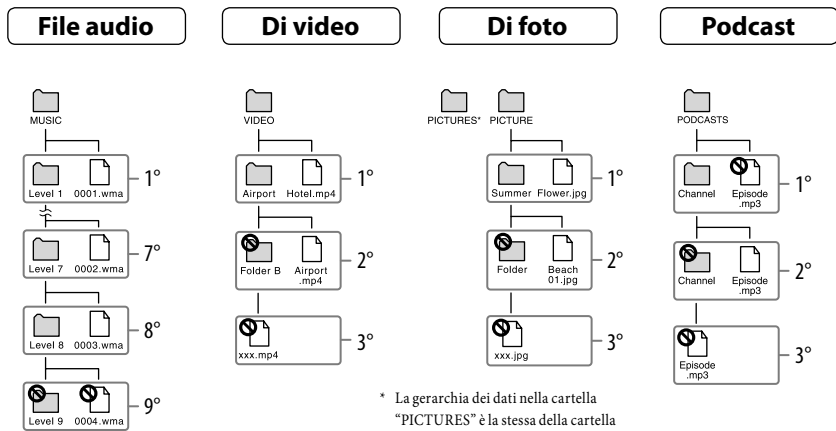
File audio

MUSIC

Level 1 0001.wma 1°

Level 7 0002.wma 7°

Level 8 0003.wma 8°

Level 9 0004.wma 9°

Di video

VIDEO

Airport Hotel.mp4 1°

Folder B Airport .mp4 2°

xxx.mp4 3°

Di foto

PICTURES* PICTURE

Summer Flower.jpg 1°

Folder Beach 01.jpg 2°

xxx.jpg 3°

* La gerarchia dei dati nella cartella "PICTURES" è la stessa della cartella

Podcast

PODCASTS

Channel Episode .mp3 1°

Channel Episode .mp3 2°

Episode .mp3 3°